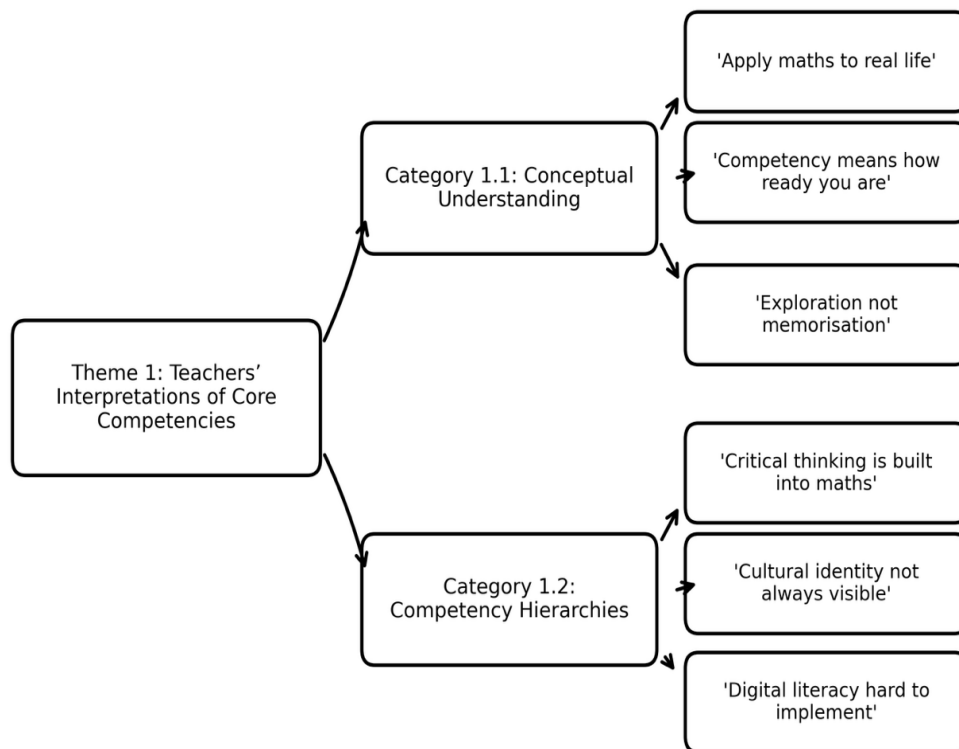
Theme 1: Teachers' Interpretations of Core Competencies

Category 1.1: Conceptual Understanding

'Apply maths to real life'

'Competency means how ready you are'

'Exploration not memorisation'

Category 1.2: Competency Hierarchies

'Critical thinking is built into maths'

'Cultural identity not always visible'

'Digital literacy hard to implement'